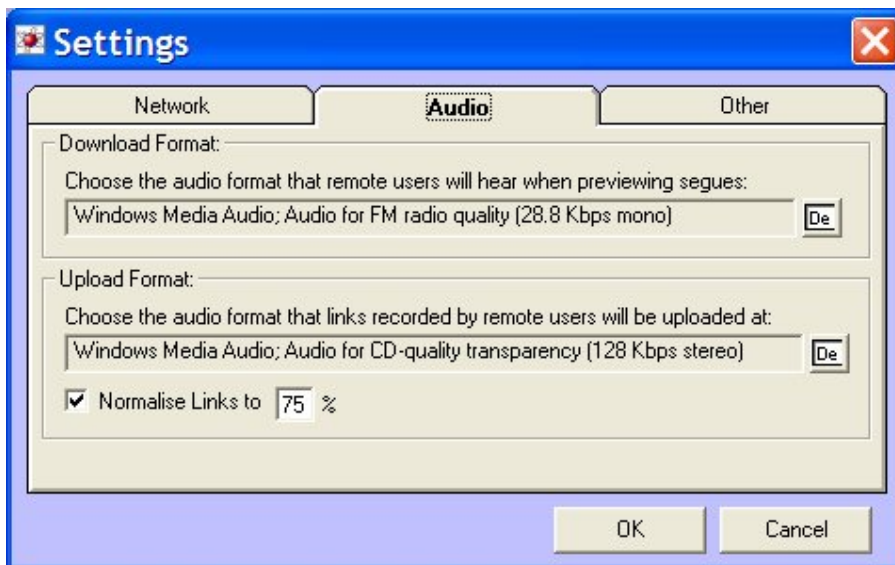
Settings

Network

Audio

Other

Download Format:

Choose the audio format that remote users will hear when previewing segues:

Windows Media Audio; Audio for FM radio quality (28.8 Kbps mono)

De

Upload Format:

Choose the audio format that links recorded by remote users will be uploaded at:

Windows Media Audio; Audio for CD-quality transparency (128 Kbps stereo)

De

Normalise Links to 75 %

OK

Cancel